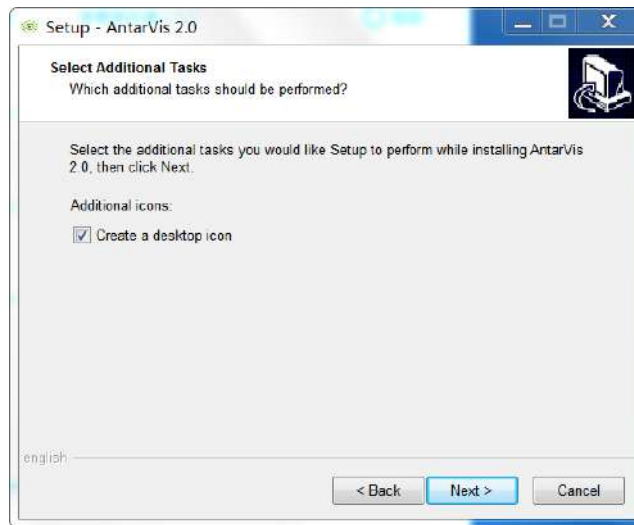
Setup - AntarVis 2.0

Select Additional Tasks
Which additional tasks should be performed?

Select the additional tasks you would like Setup to perform while installing AntarVis 2.0, then click Next.

Additional icons:

Create a desktop icon

english

< Back

Next >

Cancel